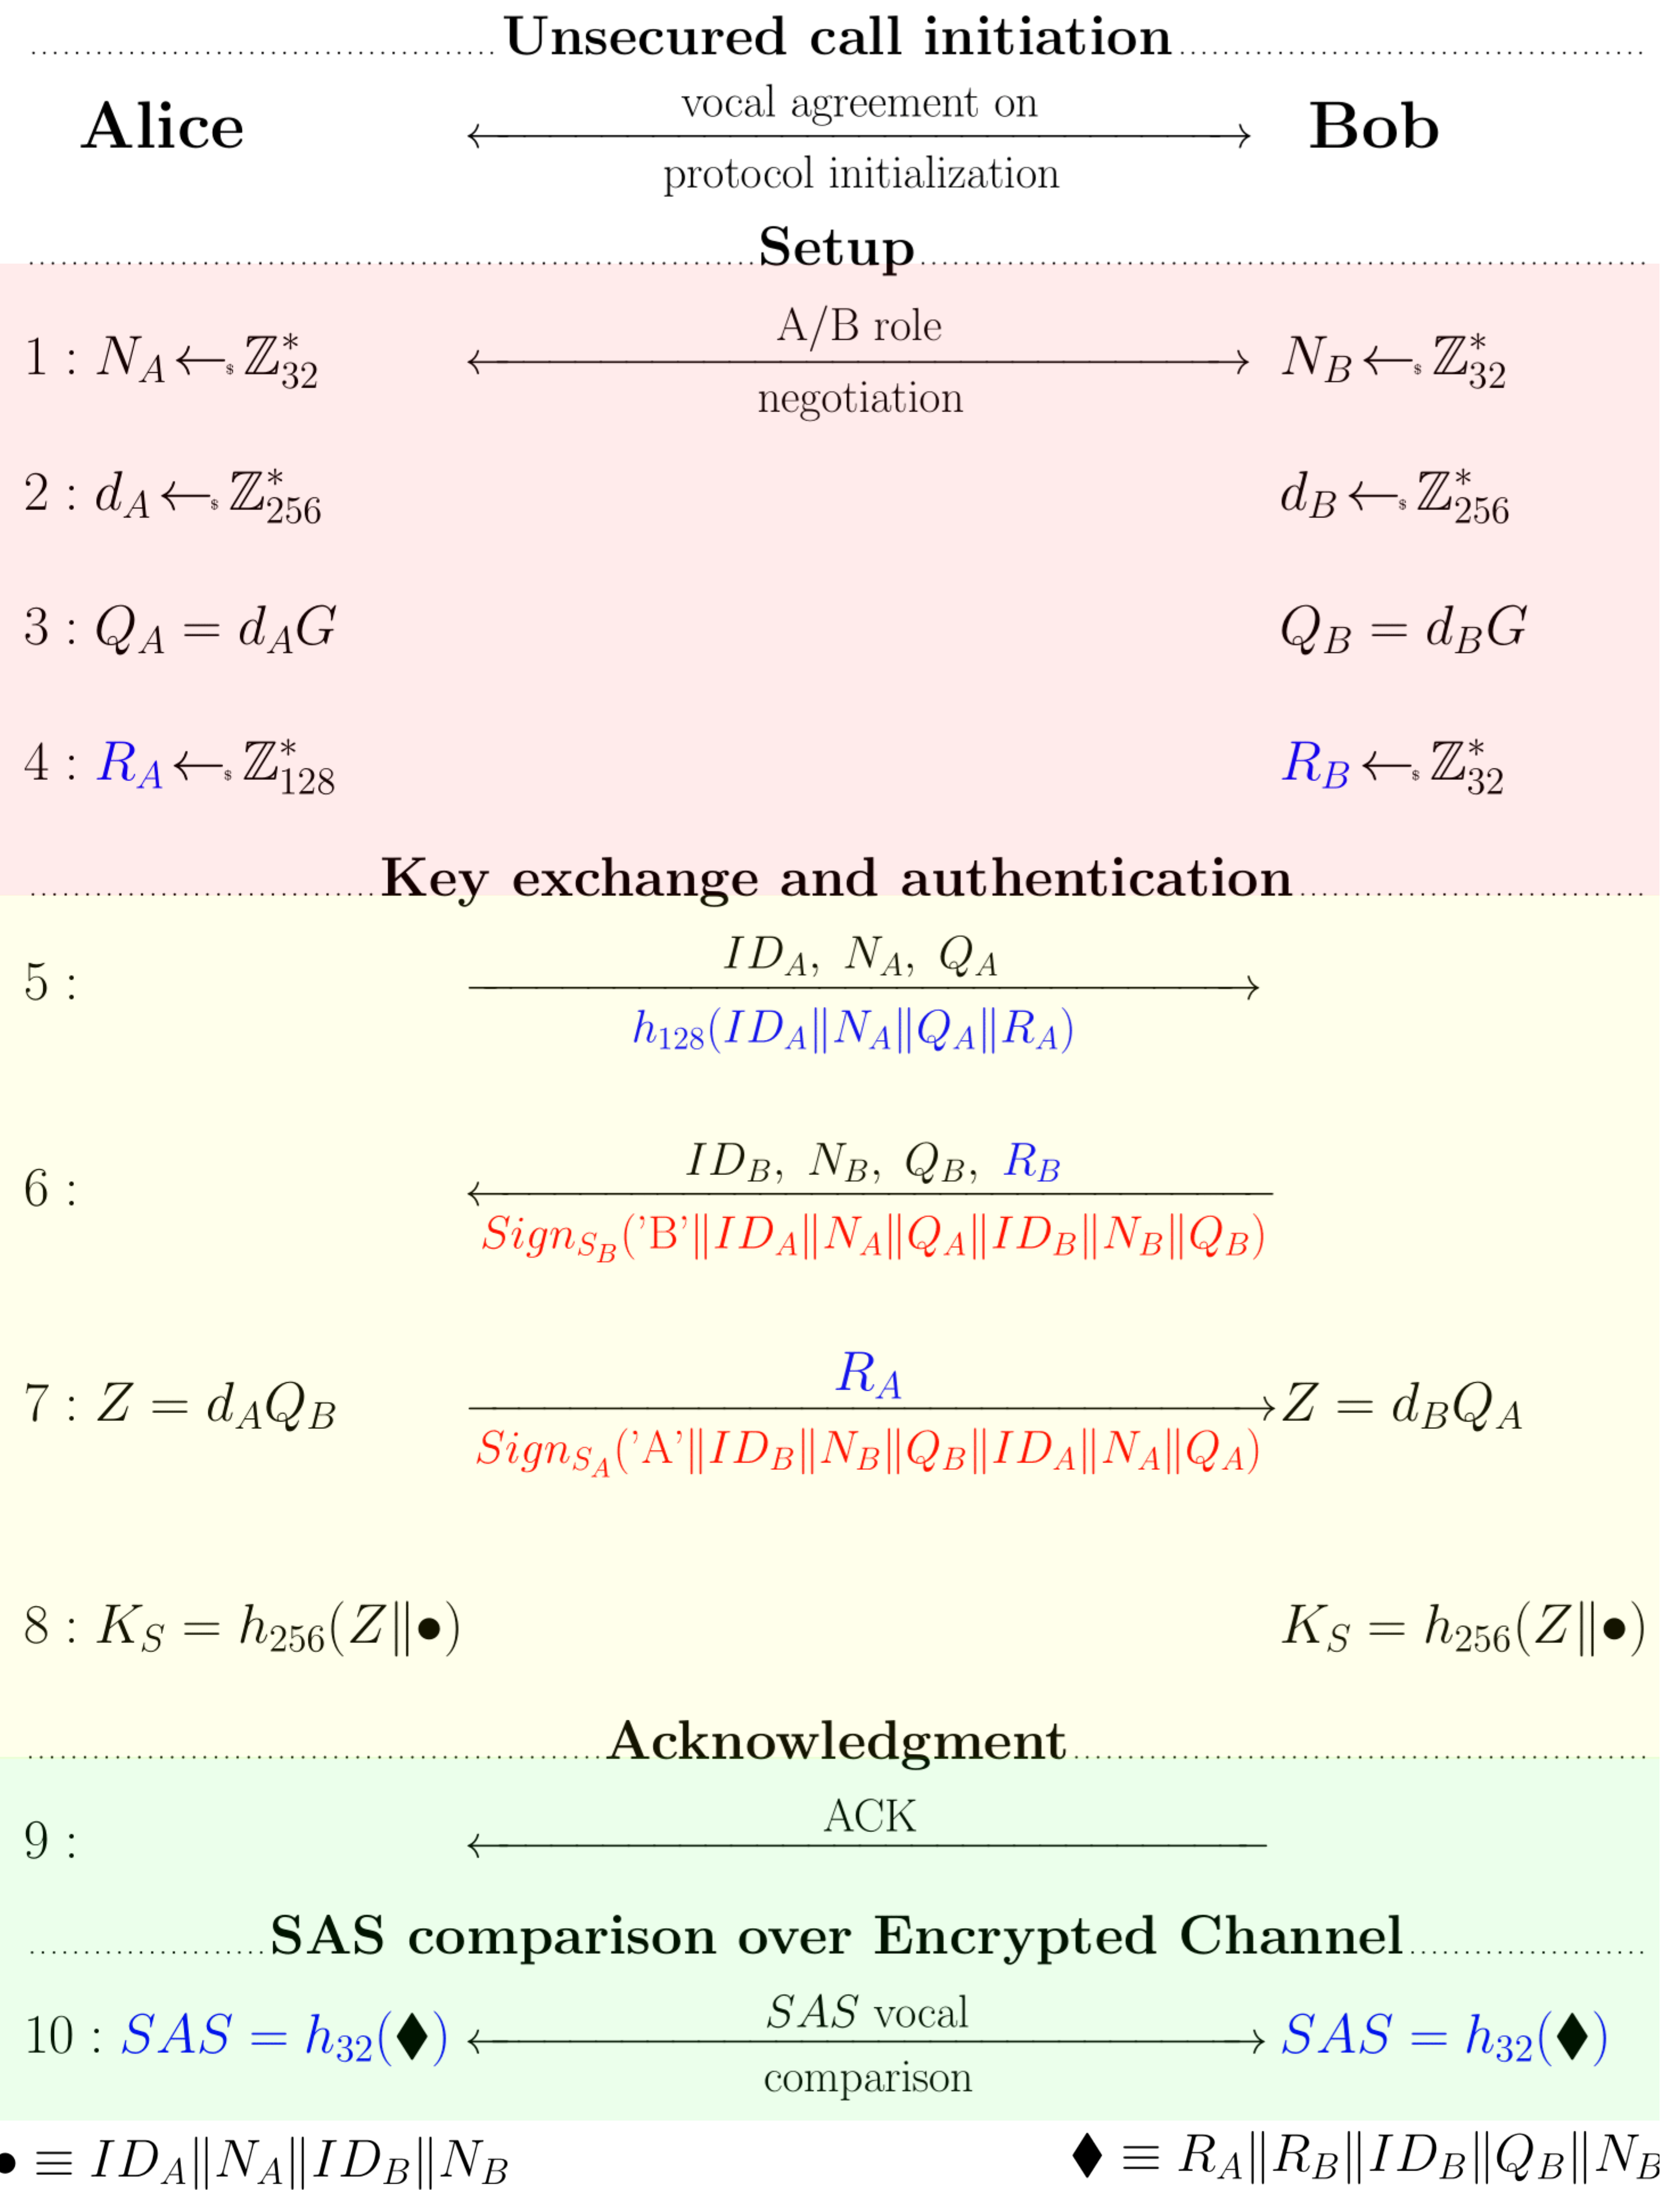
Unsecured call initiation

Alice | vocal agreement on protocol initialization | Bob

Setup

$1: N_A \xleftarrow{\$} \mathbb{Z}_{32}^*$ | A/B role negotiation | $N_B \xleftarrow{\$} \mathbb{Z}_{32}^*$

$2: d_A \xleftarrow{\$} \mathbb{Z}_{256}^*$ | $d_B \xleftarrow{\$} \mathbb{Z}_{256}^*$

$3: Q_A = d_A G$ | $Q_B = d_B G$

$4: R_A \xleftarrow{\$} \mathbb{Z}_{128}^*$ | $R_B \xleftarrow{\$} \mathbb{Z}_{32}^*$

Key exchange and authentication

$5:$ $ID_A,\ N_A,\ Q_A$ $h_{128}(ID_A \| N_A \| Q_A \| R_A)$

$6:$ $ID_B,\ N_B,\ Q_B,\ R_B$ $Sign_{S_B}(\text{'B'} \| ID_A \| N_A \| Q_A \| ID_B \| N_B \| Q_B)$

$7: Z = d_A Q_B$ $R_A$ $Sign_{S_A}(\text{'A'} \| ID_B \| N_B \| Q_B \| ID_A \| N_A \| Q_A)$ $Z = d_B Q_A$

$8: K_S = h_{256}(Z \| \bullet)$ | $K_S = h_{256}(Z \| \bullet)$

Acknowledgment

$9:$ ACK

SAS comparison over Encrypted Channel

$10: SAS = h_{32}(\blacklozenge)$ | $SAS$ vocal comparison | $SAS = h_{32}(\blacklozenge)$

$\bullet \equiv ID_A \| N_A \| ID_B \| N_B$ $\blacklozenge \equiv R_A \| R_B \| ID_B \| Q_B \| N_B$